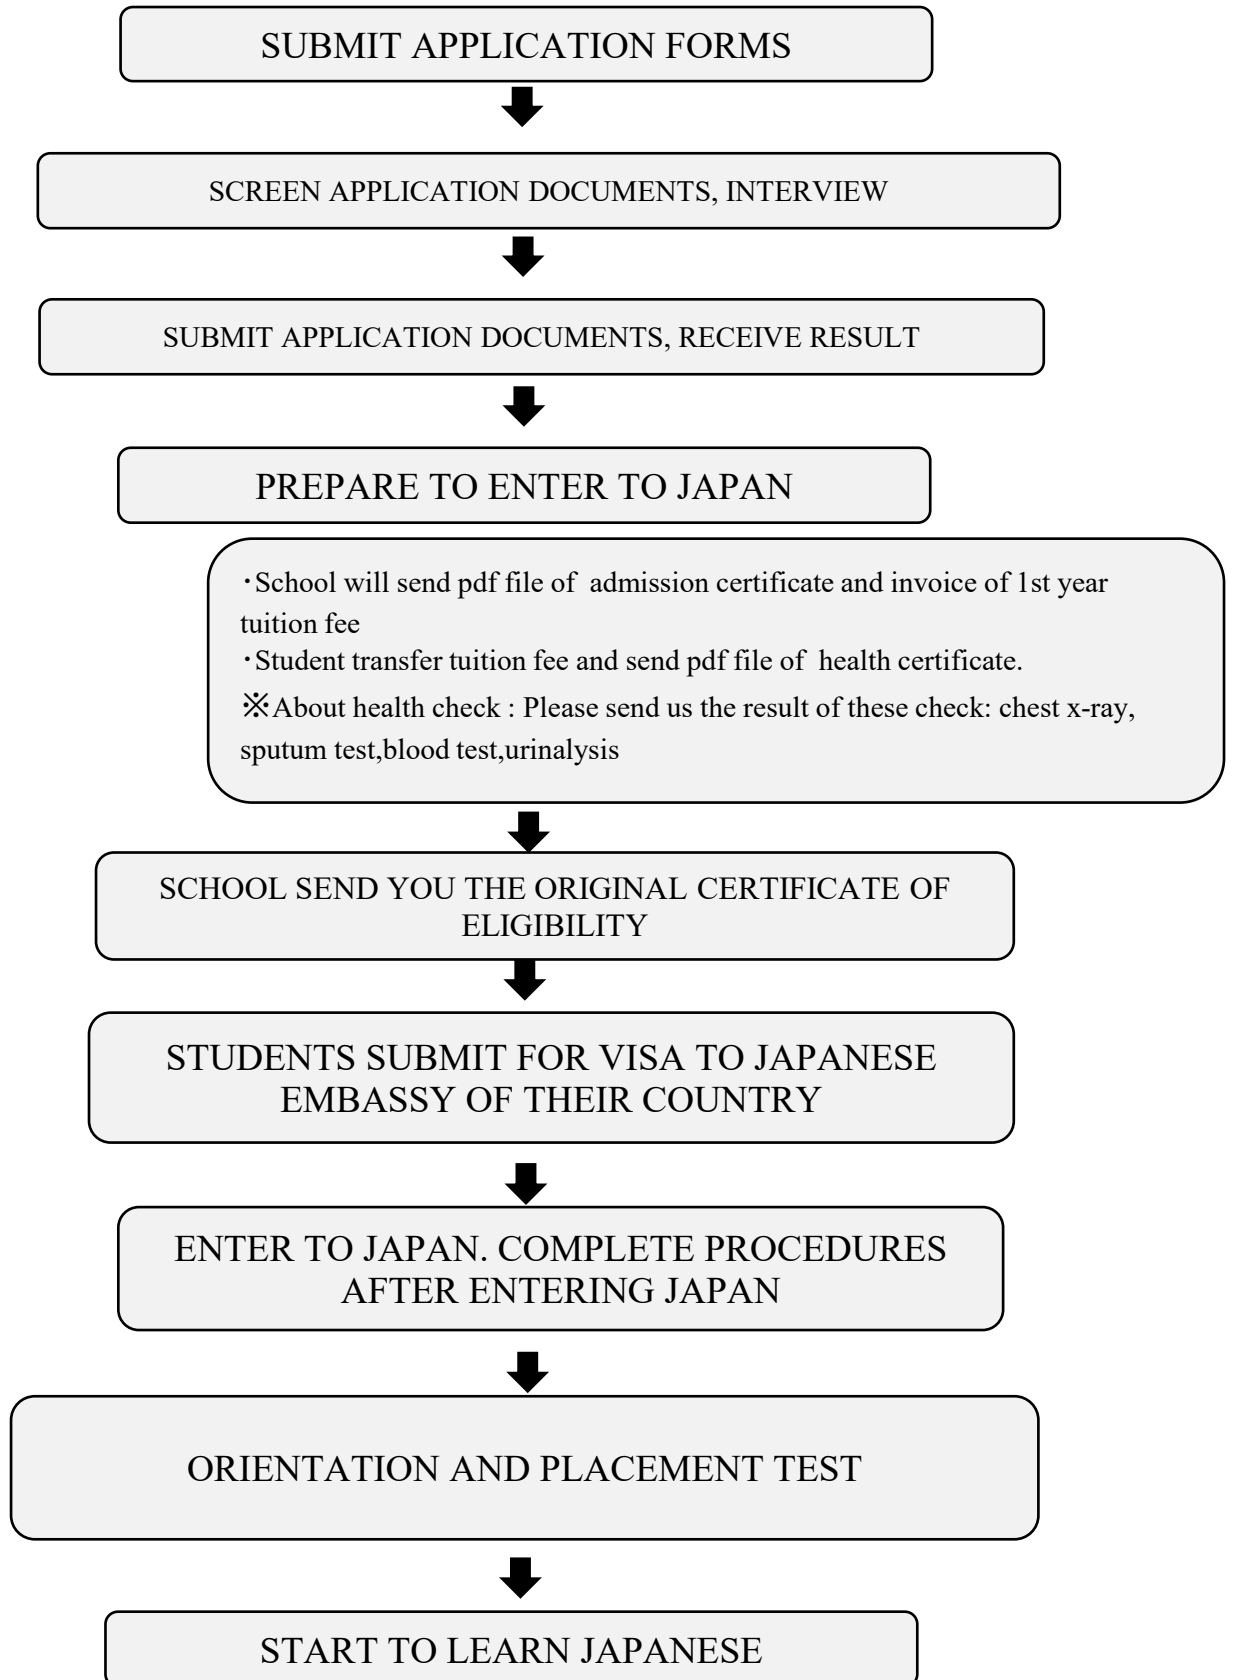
SUBMIT APPLICATION FORMS

SCREEN APPLICATION DOCUMENTS, INTERVIEW

SUBMIT APPLICATION DOCUMENTS, RECEIVE RESULT

PREPARE TO ENTER TO JAPAN

・School will send pdf file of admission certificate and invoice of 1st year tuition fee
・Student transfer tuition fee and send pdf file of health certificate.
※About health check : Please send us the result of these check: chest x-ray, sputum test,blood test,urinalysis

SCHOOL SEND YOU THE ORIGINAL CERTIFICATE OF ELIGIBILITY

STUDENTS SUBMIT FOR VISA TO JAPANESE EMBASSY OF THEIR COUNTRY

ENTER TO JAPAN. COMPLETE PROCEDURES AFTER ENTERING JAPAN

ORIENTATION AND PLACEMENT TEST

START TO LEARN JAPANESE